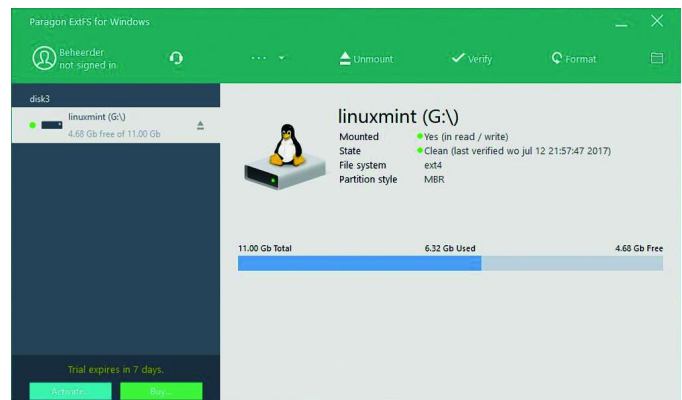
Paragon ExtFS for Windows

Beheerder
not signed in

···

Unmount

Verify

Format

disk3

linuxmint (G:\)
4.68 Gb free of 11.00 Gb

linuxmint (G:\)

| | |
|---|---|
| Mounted | Yes (in read / write) |
| State | Clean (last verified wo jul 12 21:57:47 2017) |
| File system | ext4 |
| Partition style | MBR |

11.00 Gb Total

6.32 Gb Used

4.68 Gb Free

Trial expires in 7 days.

Activate...

Buy...